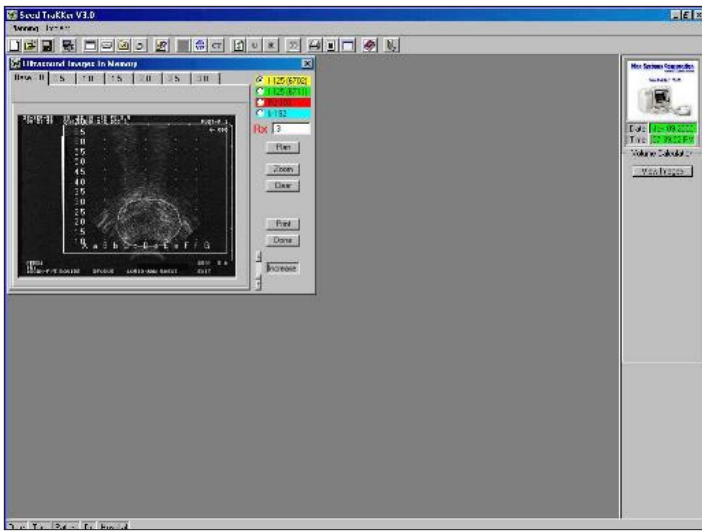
Seed TraKKer V3.0

Ultrasound Images In Memory

Base 0 | 5 | 10 | 15 | 20 | 25 | 30

I 125 (6702)

I 125 (6711)

Pd 103

I 192

Rx 3

Plan

Zoom

Clear

Print

Done

Increase

Date

Time

Volume Calculator

View Images